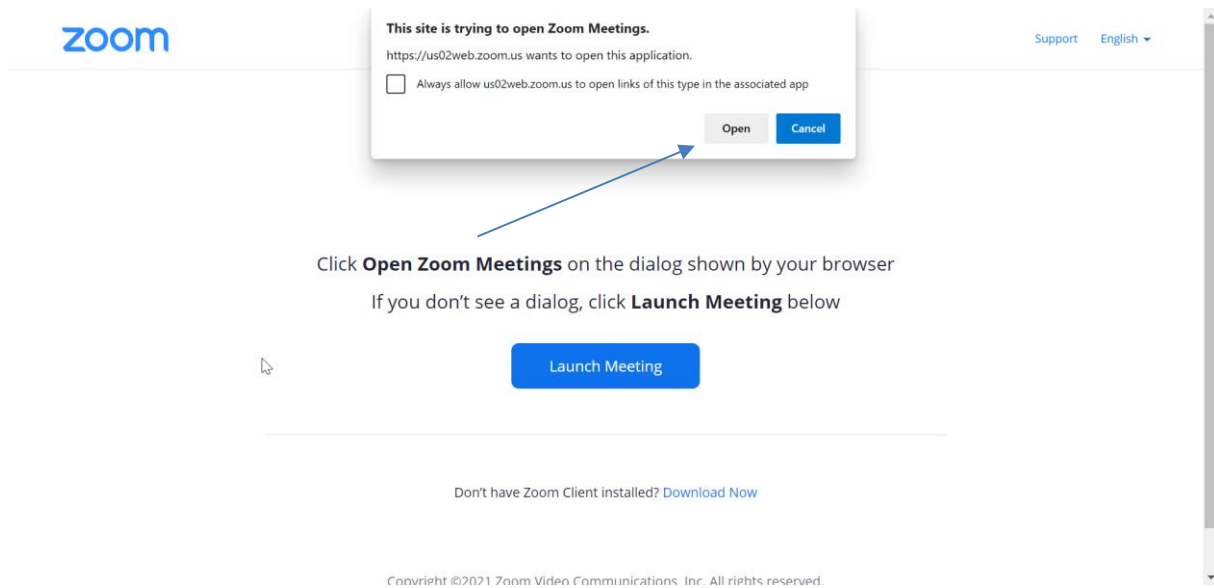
zoom

This site is trying to open Zoom Meetings.

https://us02web.zoom.us wants to open this application.

Always allow us02web.zoom.us to open links of this type in the associated app

Open Cancel

Support English

Click **Open Zoom Meetings** on the dialog shown by your browser

If you don't see a dialog, click **Launch Meeting** below

Launch Meeting

Don't have Zoom Client installed? Download Now

Copyright ©2021 Zoom Video Communications, Inc. All rights reserved.